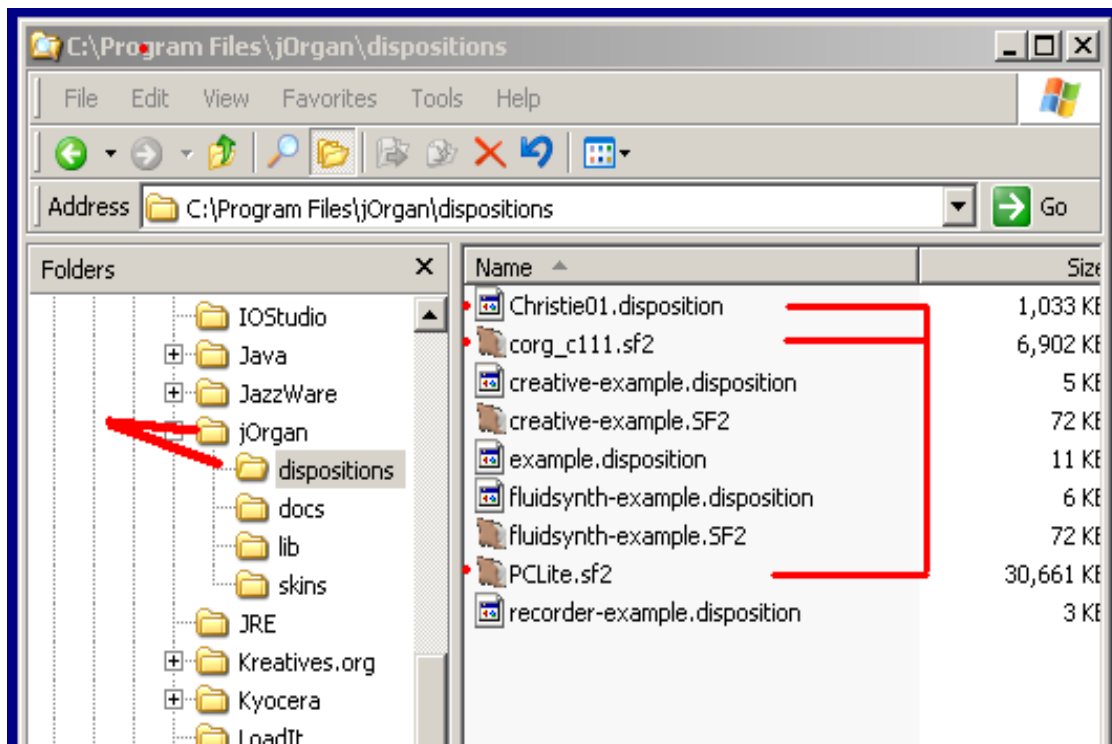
C:\Program Files\jOrgan\dispositions

File Edit View Favorites Tools Help

Address C:\Program Files\jOrgan\dispositions

Go

Folders

IOStudio
Java
JazzWare
jOrgan
dispositions
docs
lib
skins
JRE
Kreatives.org
Kyocera
LoadIt

| Name | Size |
|---|---|
| Christie01.disposition | 1,033 KE |
| corg_c111.sf2 | 6,902 KE |
| creative-example.disposition | 5 KE |
| creative-example.SF2 | 72 KE |
| example.disposition | 11 KE |
| fluidsynth-example.disposition | 6 KE |
| fluidsynth-example.SF2 | 72 KE |
| PCLite.sf2 | 30,661 KE |
| recorder-example.disposition | 3 KE |